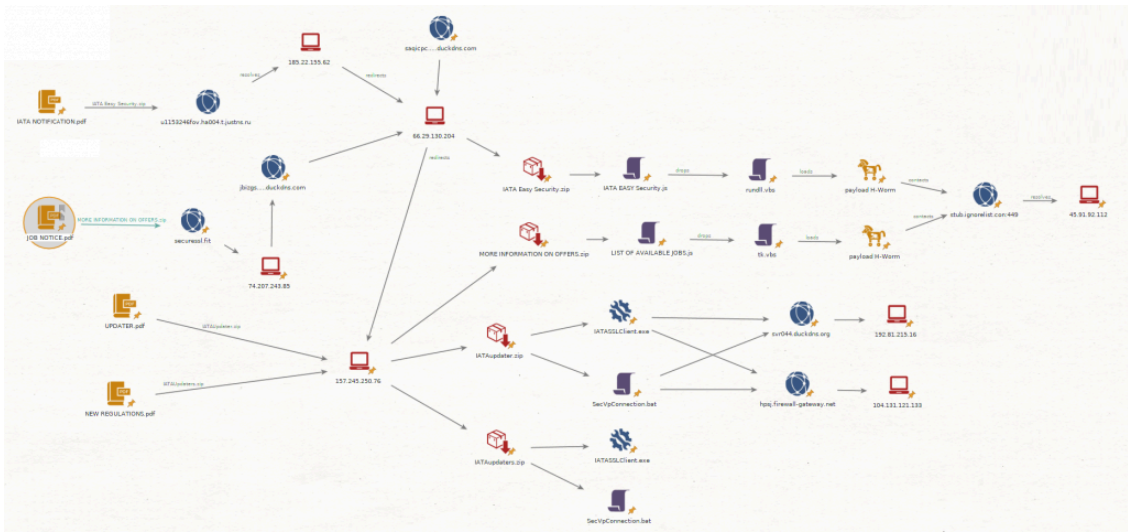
IATA NOTIFICATION.pdf

IATA Easy Security.zip

u1153246fov.ha004.t.justns.ru

resolves

185.22.155.62

redirects

ssojcpc.....duckdns.com

66.29.130.204

redirects

jbizgo.....duckdns.com

JOB NOTICE.pdf

MORE INFORMATION ON OFFERS.zip

securessl.fit

74.207.243.85

IATA Easy Security.zip

IATA EASY Security.js

drops

rundll.vbs

loads

payload H-Worm

connects

stub.ignorelist.com:449

resolves

45.91.92.112

MORE INFORMATION ON OFFERS.zip

LIST OF AVAILABLE JOBS.js

drops

tk.vbs

loads

payload H-Worm

connects

UPDATER.pdf

IATAUpdater.zip

157.245.250.76

IATAUpdater.zip

IATASSLClient.exe

svr044.duckdns.org

192.81.215.16

SecVpConnection.bat

hpsj.firewall-gateway.net

104.131.121.133

NEW REGULATIONS.pdf

IATAUpdaters.zip

IATAUpdaters.zip

IATASSLClient.exe

SecVpConnection.bat